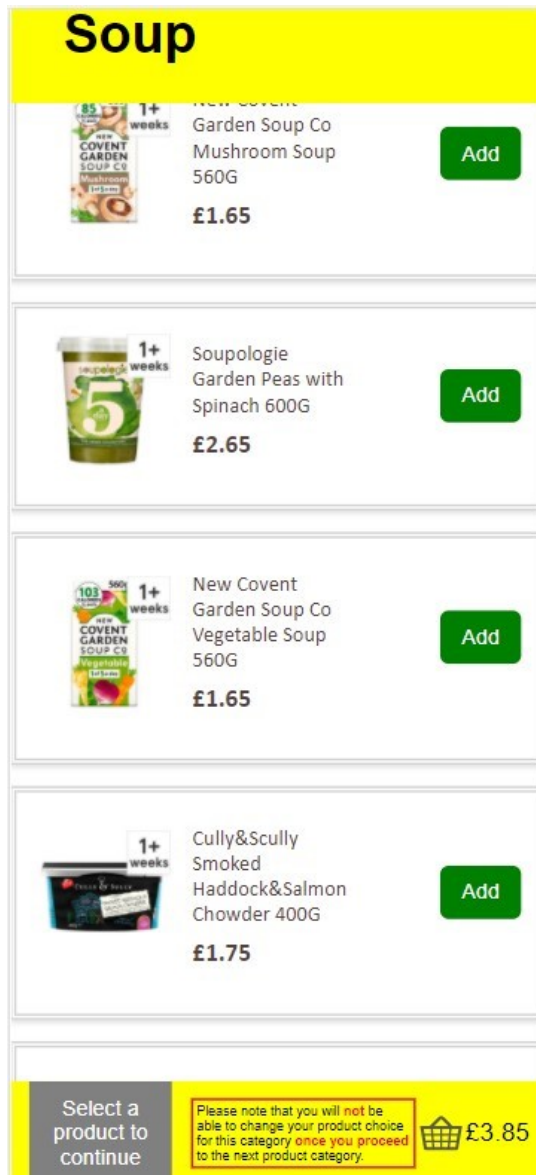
Soup

1+ weeks

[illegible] Garden Soup Co Mushroom Soup 560G

£1.65

Add

1+ weeks

Soupologie Garden Peas with Spinach 600G

£2.65

Add

1+ weeks

New Covent Garden Soup Co Vegetable Soup 560G

£1.65

Add

1+ weeks

Cully&Scully Smoked Haddock&Salmon Chowder 400G

£1.75

Add

Select a product to continue

Please note that you will not be able to change your product choice for this category once you proceed to the next product category.

£3.85